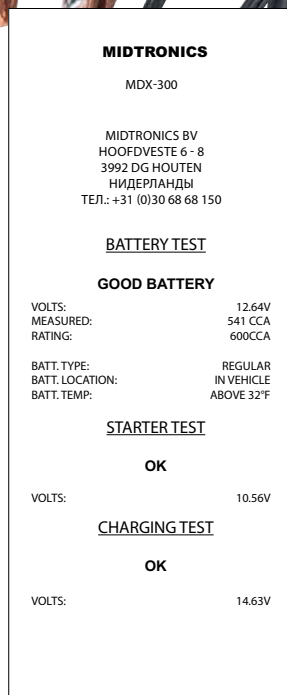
MIDTRONICS

MDX-300

MIDTRONICS BV
HOOFDVESTE 6 - 8
3992 DG HOUTEN
НИДЕРЛАНДЫ
ТЕЛ.: +31 (0)30 68 68 150

BATTERY TEST

GOOD BATTERY

| | |
|---|---|
| VOLTS: | 12.64V |
| MEASURED: | 541 CCA |
| RATING: | 600CCA |

| | |
|---|---|
| BATT. TYPE: | REGULAR |
| BATT. LOCATION: | IN VEHICLE |
| BATT. TEMP: | ABOVE 32°F |

STARTER TEST

OK

VOLTS: 10.56V

CHARGING TEST

OK

VOLTS: 14.63V